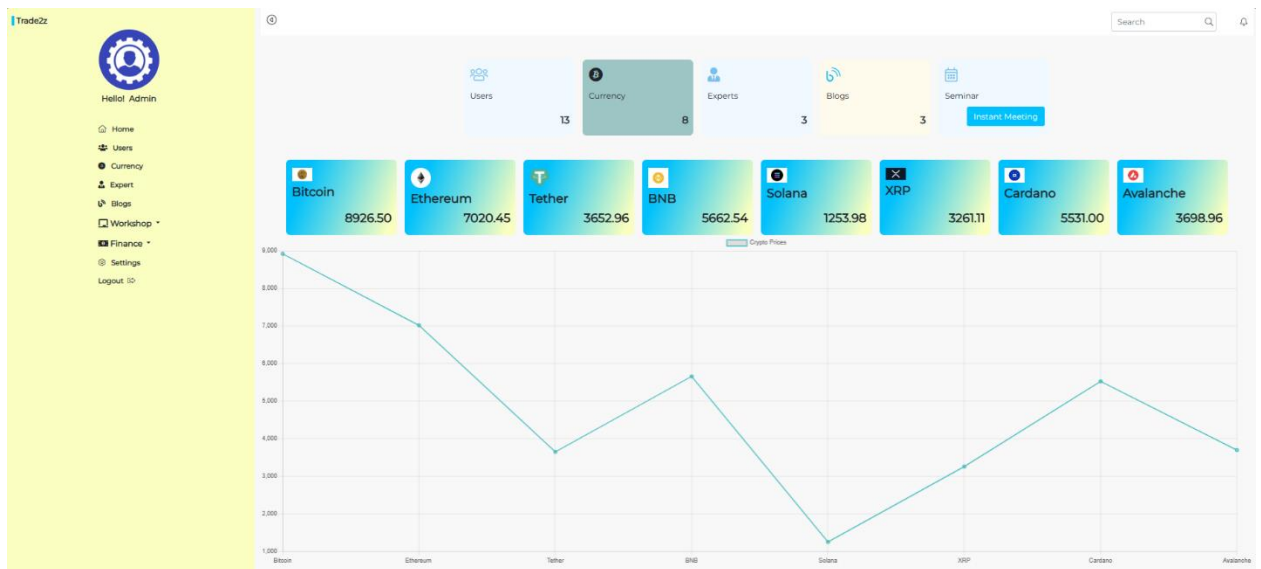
Trade2z

Hello! Admin

Home
Users
Currency
Expert
Blogs
Workshop
Finance
Settings
Logout

Search

Users 13
Currency 8
Experts 3
Blogs 3
Seminar
Instant Meeting

Bitcoin 8926.50
Ethereum 7020.45
Tether 3652.96
BNB 5662.54
Solana 1253.98
XRP 3261.11
Cardano 5531.00
Avalanche 3698.96

Crypto Prices

9,000
8,000
7,000
6,000
5,000
4,000
3,000
2,000
1,000

Bitcoin Ethereum Tether BNB Solana XRP Cardano Avalanche